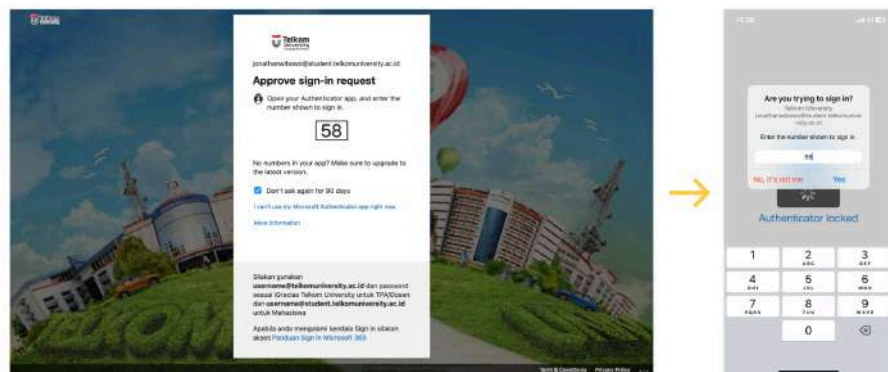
Telkom University

jonathanwibowo@student.telkomuniversity.ac.id

Approve sign-in request

Open your Authenticator app, and enter the number shown to sign in.

58

No numbers in your app? Make sure to upgrade to the latest version.

Don't ask again for 90 days

I can't use my Microsoft Authenticator app right now

More information

Silakan gunakan username@telkomuniversity.ac.id dan password sesuai iGracias Telkom University untuk TPA/Dosen dan username@student.telkomuniversity.ac.id untuk Mahasiswa

Apabila anda mengalami kendala Sign in silakan akses Panduan Sign in Microsoft 365

Terms & Conditions Privacy Policy

Are you trying to sign in?

Telkom University
jonathanwibowo@student.telkomuniversity.ac.id

Enter the number shown to sign in.

58

No, it's not me Yes

Authenticator locked

| 1 | 2 ABC | 3 DEF |
|---|---|---|
| 4 GHI | 5 JKL | 6 MNO |
| 7 PQRS | 8 TUV | 9 WXYZ |
| | 0 | ⌫ |